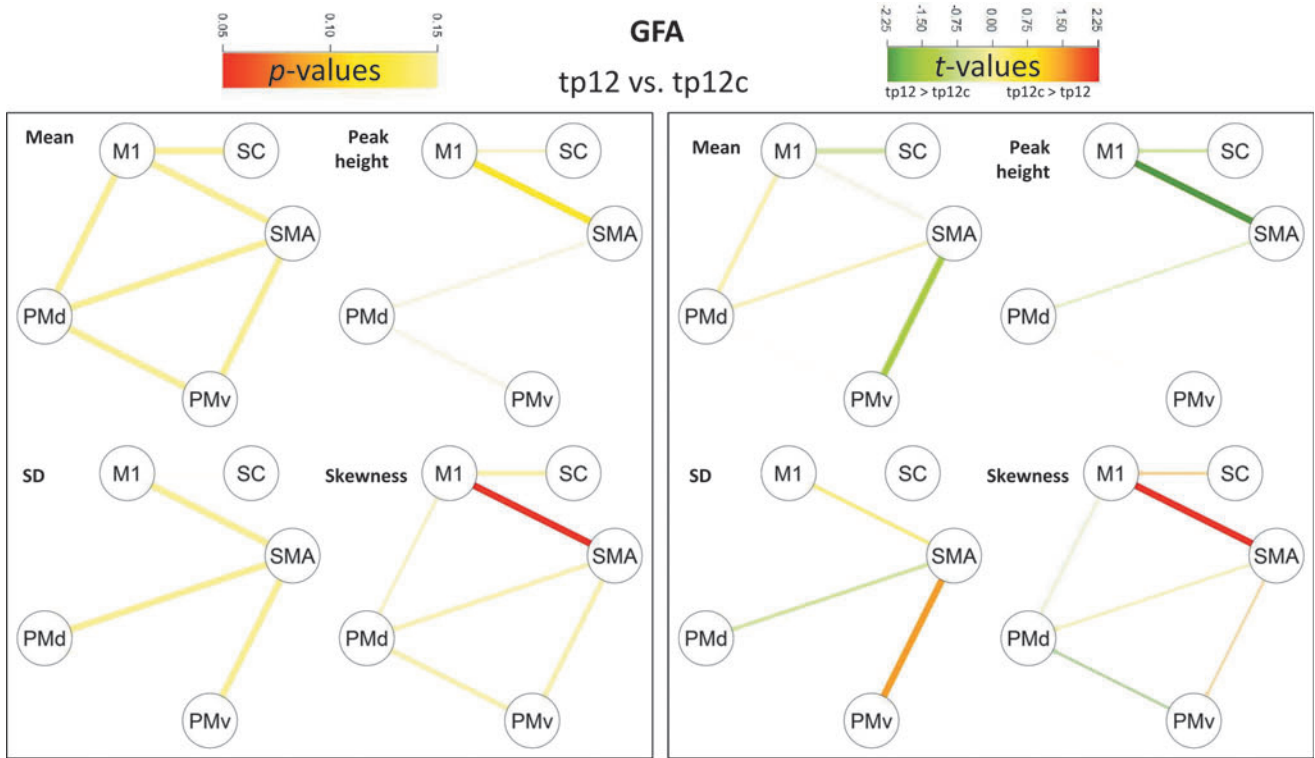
0.05 0.10 0.15
p-values

GFA
tp12 vs. tp12c

-2.25 -1.50 -0.75 0.00 0.75 1.50 2.25
t-values
tp12 > tp12c tp12c > tp12

Mean
M1 SC SMA PMd PMv

Peak height
M1 SC SMA PMd PMv

SD
M1 SC SMA PMd PMv

Skewness
M1 SC SMA PMd PMv

Mean
M1 SC SMA PMd PMv

Peak height
M1 SC SMA PMd PMv

SD
M1 SC SMA PMd PMv

Skewness
M1 SC SMA PMd PMv